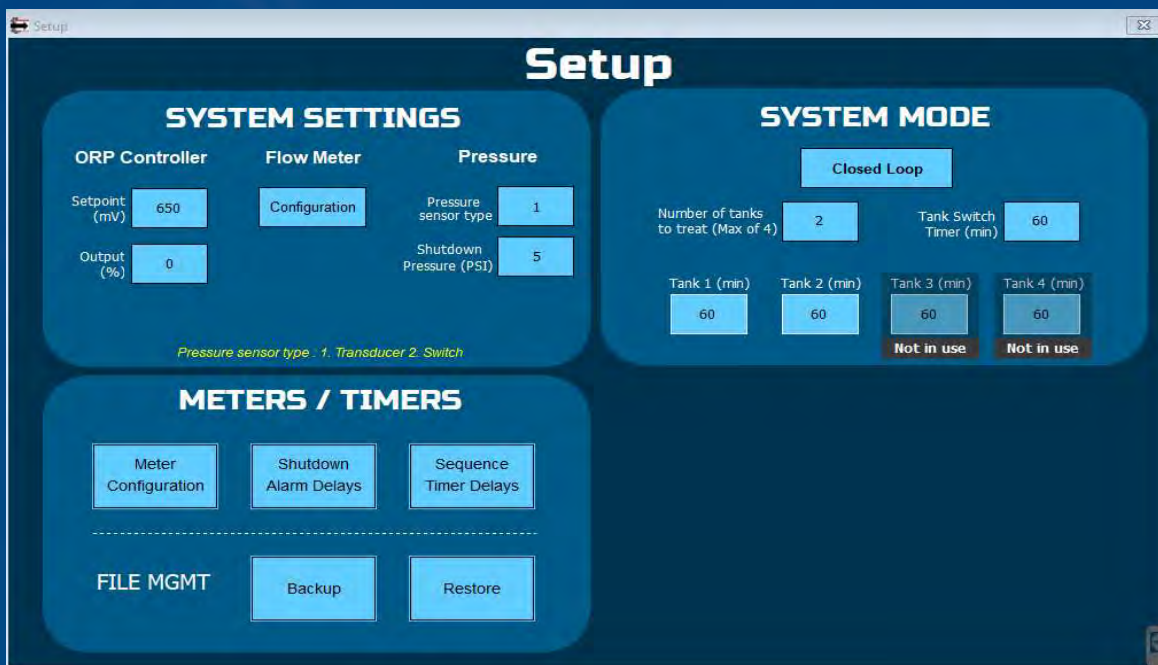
Setup

Setup

SYSTEM SETTINGS

ORP Controller

Setpoint (mV) 650

Output (%) 0

Flow Meter

Configuration

Pressure

Pressure sensor type 1

Shutdown Pressure (PSI) 5

Pressure sensor type : 1. Transducer 2. Switch

SYSTEM MODE

Closed Loop

Number of tanks to treat (Max of 4) 2

Tank Switch Timer (min) 60

Tank 1 (min) 60

Tank 2 (min) 60

Tank 3 (min) 60 Not in use

Tank 4 (min) 60 Not in use

METERS / TIMERS

Meter Configuration

Shutdown Alarm Delays

Sequence Timer Delays

FILE MGMT

Backup

Restore